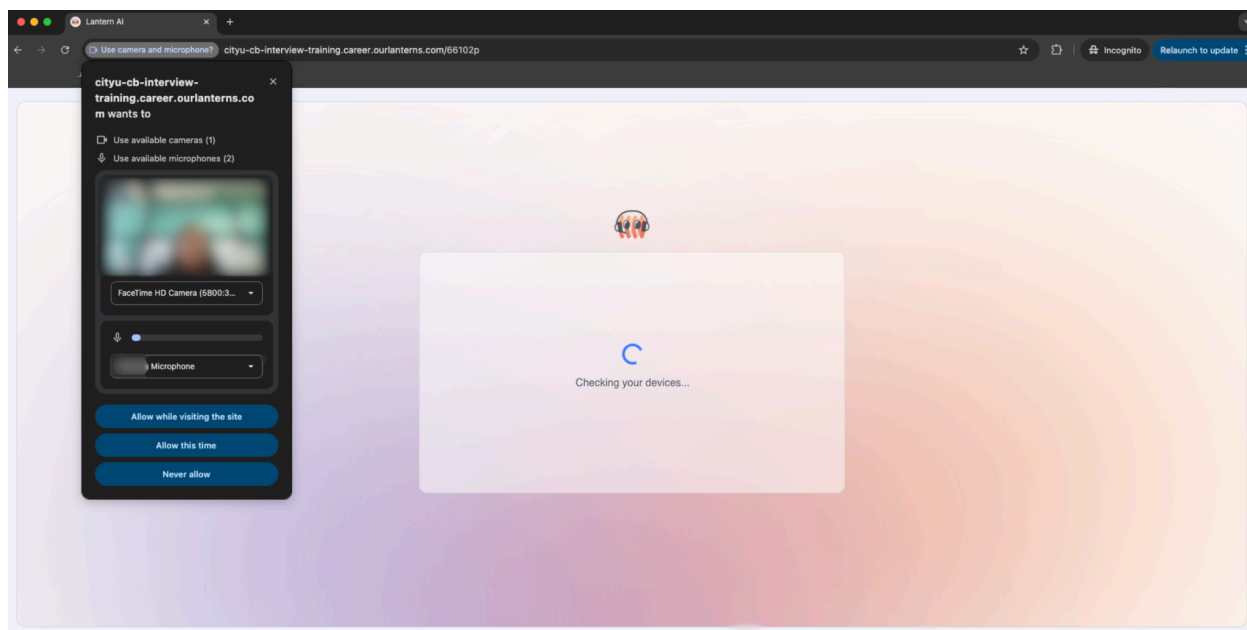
Lantern AI

Use camera and microphone?

cityu-cb-interview-training.career.ourlanterns.com/66102p

Incognito

Relaunch to update

cityu-cb-interview-training.career.ourlanterns.com wants to

Use available cameras (1)

Use available microphones (2)

FaceTime HD Camera (5B00:3...

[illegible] Microphone

Allow while visiting the site

Allow this time

Never allow

Checking your devices...